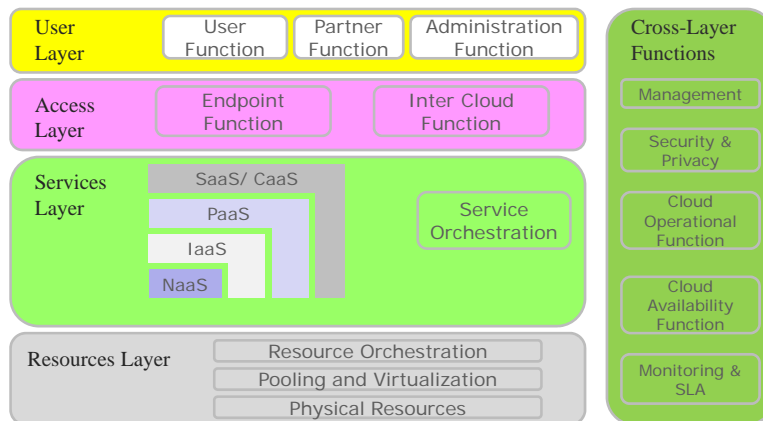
User Layer

User Function

Partner Function

Administration Function

Access Layer

Endpoint Function

Inter Cloud Function

Services Layer

SaaS/ CaaS

PaaS

IaaS

NaaS

Service Orchestration

Resources Layer

Resource Orchestration

Pooling and Virtualization

Physical Resources

Cross-Layer Functions

Management

Security & Privacy

Cloud Operational Function

Cloud Availability Function

Monitoring & SLA